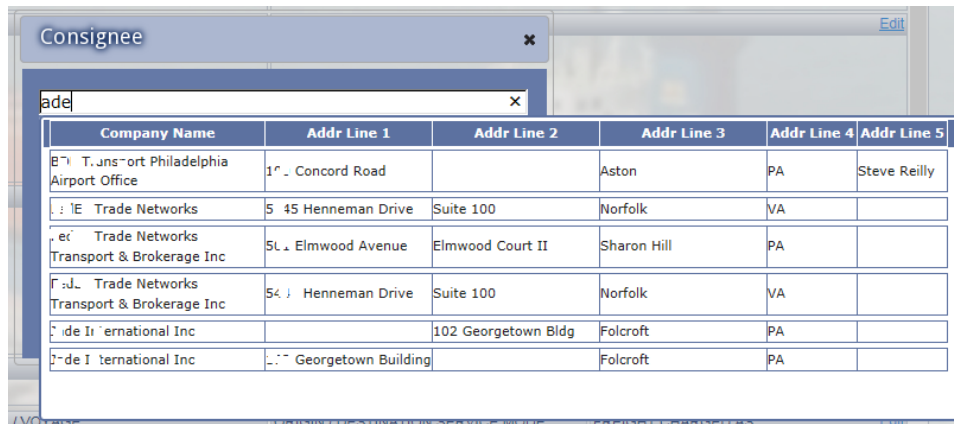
Consignee

Edit

ade

| Company Name | Addr Line 1 | Addr Line 2 | Addr Line 3 | Addr Line 4 | Addr Line 5 |
|---|---|---|---|---|---|
| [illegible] T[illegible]nsport Philadelphia Airport Office | 1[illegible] Concord Road | | Aston | PA | Steve Reilly |
| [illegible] Trade Networks | 5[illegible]45 Henneman Drive | Suite 100 | Norfolk | VA | |
| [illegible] Trade Networks Transport & Brokerage Inc | 5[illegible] Elmwood Avenue | Elmwood Court II | Sharon Hill | PA | |
| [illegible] Trade Networks Transport & Brokerage Inc | 5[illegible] Henneman Drive | Suite 100 | Norfolk | VA | |
| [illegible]de I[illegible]ternational Inc | | 102 Georgetown Bldg | Folcroft | PA | |
| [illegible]de I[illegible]ternational Inc | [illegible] Georgetown Building | | Folcroft | PA | |